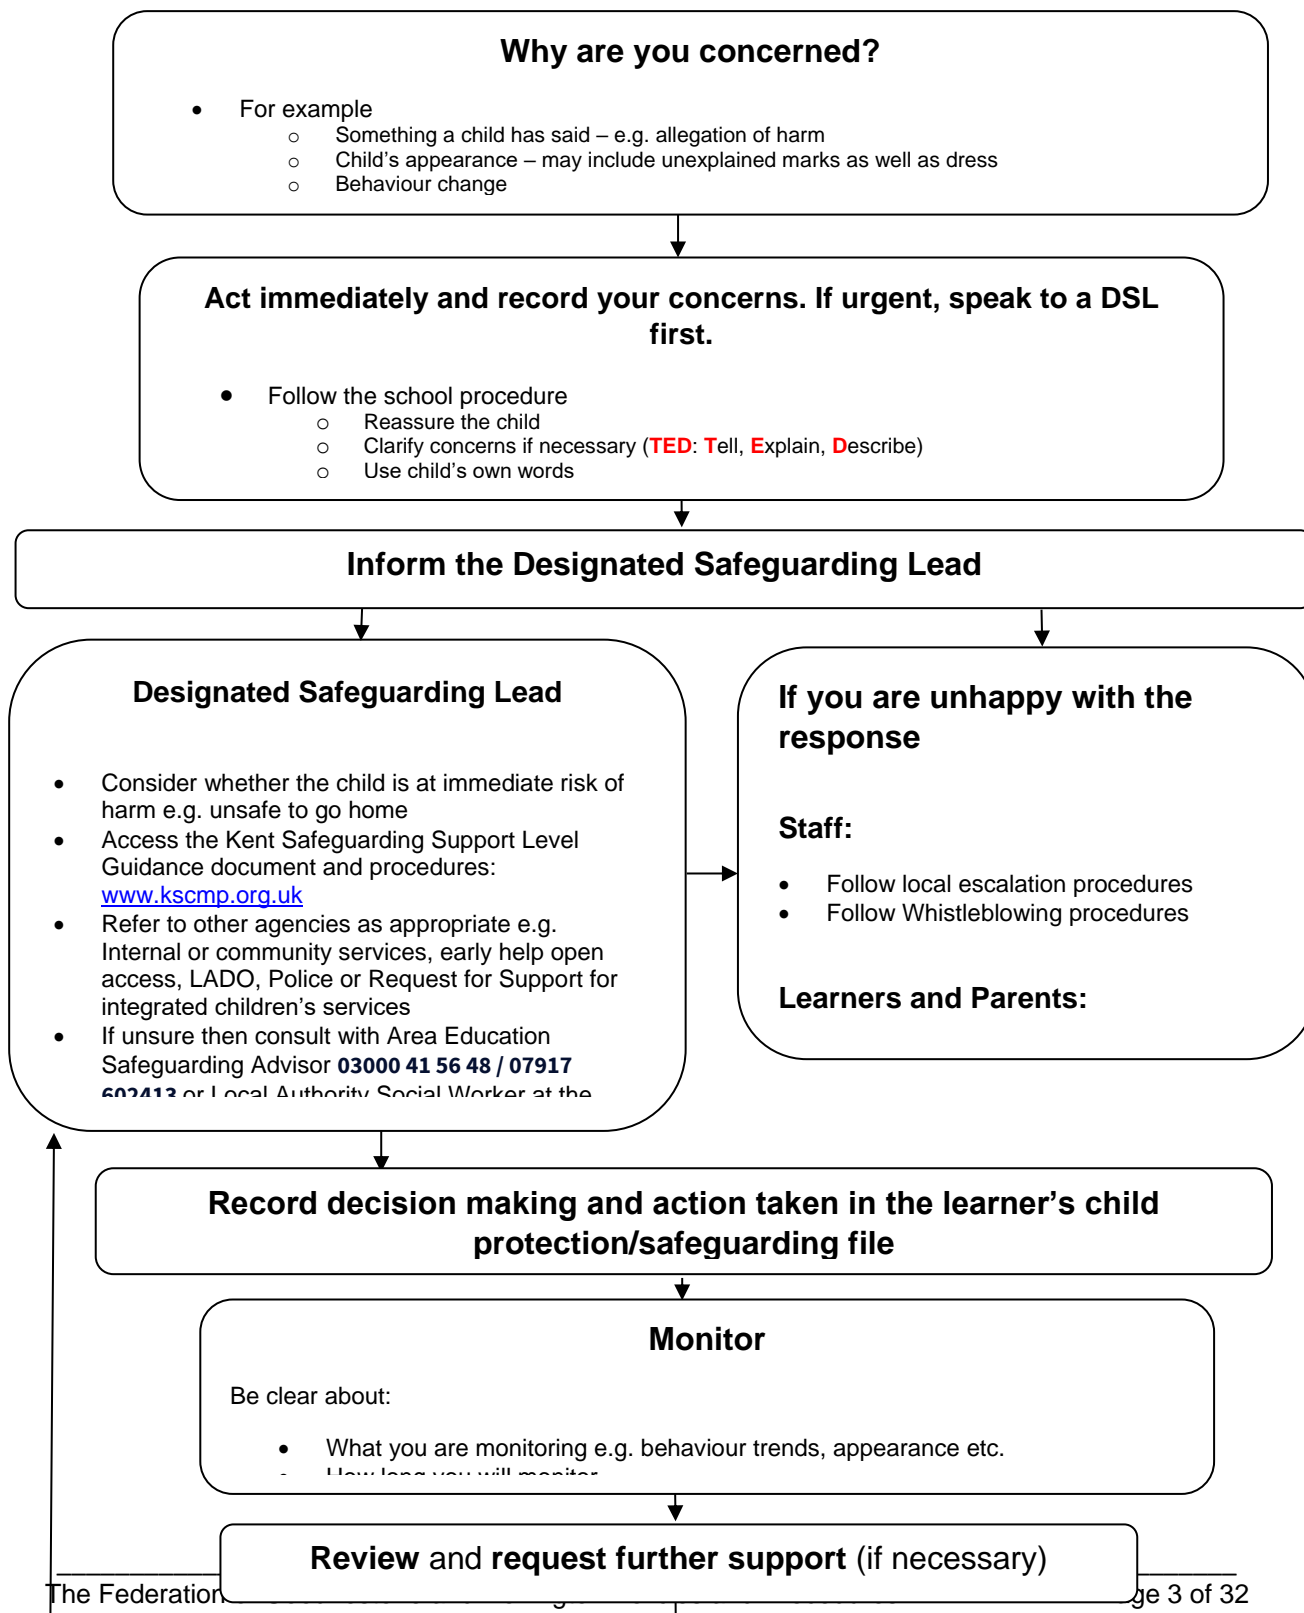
Why are you concerned?

- For example
  - Something a child has said – e.g. allegation of harm
  - Child's appearance – may include unexplained marks as well as dress
  - Behaviour change

Act immediately and record your concerns. If urgent, speak to a DSL first.

- Follow the school procedure
  - Reassure the child
  - Clarify concerns if necessary (TED: Tell, Explain, Describe)
  - Use child's own words

Inform the Designated Safeguarding Lead

Designated Safeguarding Lead

- Consider whether the child is at immediate risk of harm e.g. unsafe to go home
- Access the Kent Safeguarding Support Level Guidance document and procedures: www.kscmp.org.uk
- Refer to other agencies as appropriate e.g. Internal or community services, early help open access, LADO, Police or Request for Support for integrated children's services
- If unsure then consult with Area Education Safeguarding Advisor 03000 41 56 48 / 07917 602413 or Local Authority Social Worker at the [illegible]

If you are unhappy with the response

Staff:

- Follow local escalation procedures
- Follow Whistleblowing procedures

Learners and Parents:

Record decision making and action taken in the learner's child protection/safeguarding file

Monitor

Be clear about:

- What you are monitoring e.g. behaviour trends, appearance etc.
- How long you will monitor

Review and request further support (if necessary)

The Federation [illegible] ge 3 of 32